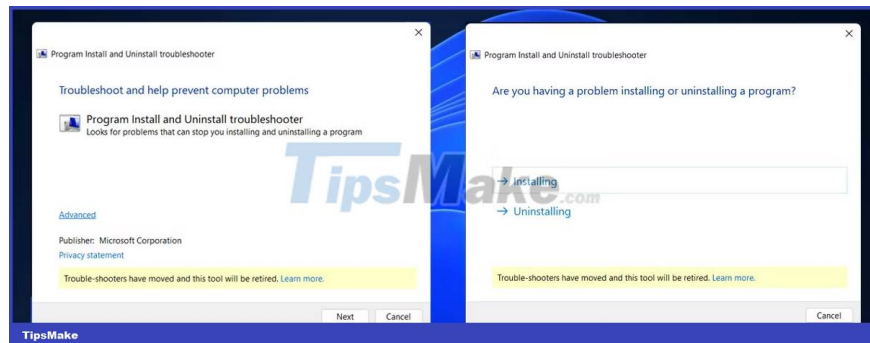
Program Install and Uninstall troubleshooter

Troubleshoot and help prevent computer problems

Program Install and Uninstall troubleshooter
Looks for problems that can stop you installing and uninstalling a program

Advanced

Publisher: Microsoft Corporation
Privacy statement

Trouble-shooters have moved and this tool will be retired. Learn more.

Next Cancel

Program Install and Uninstall troubleshooter

Are you having a problem installing or uninstalling a program?

→ Installing
→ Uninstalling

Trouble-shooters have moved and this tool will be retired. Learn more.

Cancel

TipsMake.com

TipsMake